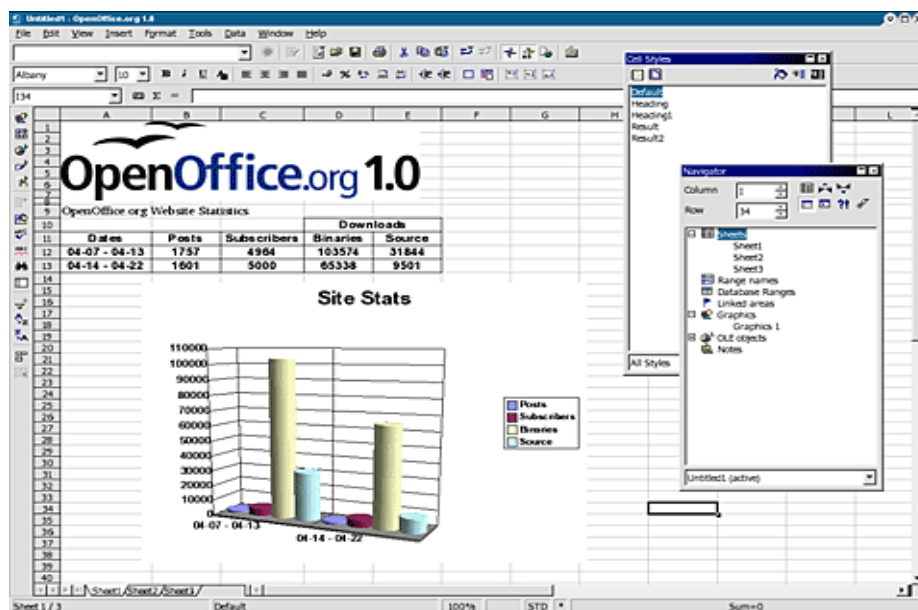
Untitled1 - OpenOffice.org 1.0

File Edit View Insert Format Tools Data Window Help

Albany 10

I34

OpenOffice.org 1.0

OpenOffice.org Website Statistics

| | | | Downloads | |
|---|---|---|---|---|
| Dates | Posts | Subscribers | Binaries | Source |
| 04-07 - 04-13 | 1757 | 4964 | 103574 | 31844 |
| 04-14 - 04-22 | 1601 | 5000 | 65338 | 9501 |

Site Stats

110000
100000
90000
80000
70000
60000
50000
40000
30000
20000
10000
0

04-07 - 04-13
04-14 - 04-22

Posts
Subscribers
Binaries
Source

Cell Styles
Default
Heading
Heading1
Result
Result2
All Styles

Navigator
Column 1
Row 34
Sheets
Sheet1
Sheet2
Sheet3
Range names
Database Ranges
Linked areas
Graphics
Graphics 1
OLE objects
Notes
Untitled1 (active)

Sheet1 Sheet2 Sheet3

Sheet 1 / 3 Default 100% STD * Sum=0